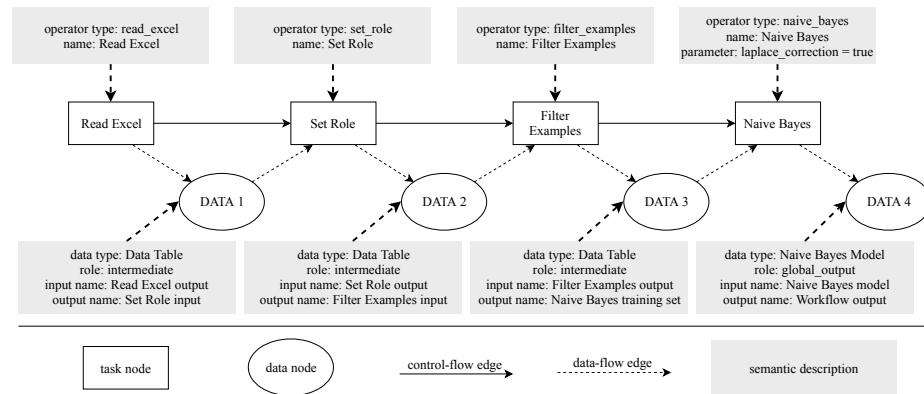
operator type: read_excel
name: Read Excel

operator type: set_role
name: Set Role

operator type: filter_examples
name: Filter Examples

operator type: naive_bayes
name: Naive Bayes
parameter: laplace_correction = true

Read Excel

Set Role

Filter Examples

Naive Bayes

DATA 1

DATA 2

DATA 3

DATA 4

data type: Data Table
role: intermediate
input name: Read Excel output
output name: Set Role input

data type: Data Table
role: intermediate
input name: Set Role output
output name: Filter Examples input

data type: Data Table
role: intermediate
input name: Filter Examples output
output name: Naive Bayes training set

data type: Naive Bayes Model
role: global_output
input name: Naive Bayes model
output name: Workflow output

task node

data node

control-flow edge

data-flow edge

semantic description